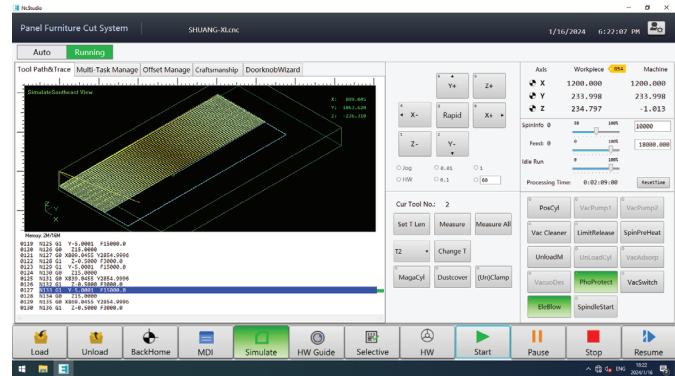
NcStudio

Panel Furniture Cut System SHUANG-XI.cnc 1/16/2024 6:22:07 PM

Auto Running

Tool Path&Trace Multi-Task Manage Offset Manage Craftsmanship DoorknobWizard

SimulateSoutheast View

X: 888.045
Y: 1062.620
Z: -226.310

Memory 2M/76M
0119 N125 G1 Y-5.0001 F15000.0
0120 N126 G0 Z15.0000
0121 N127 G0 X809.0455 Y2854.0006
0122 N128 G1 Z-0.5000 F3000.0
0123 N129 G1 Y-5.0001 F15000.0
0124 N130 G0 Z15.0000
0125 N131 G0 X839.0455 Y2854.0006
0126 N132 G1 Z-0.5000 F3000.0
0127 N133 G1 Y-5.0001 F15000.0
0128 N134 G0 Z15.0000
0129 N135 G0 X869.0455 Y2854.0006
0130 N136 G1 Z-0.5000 F3000.0

Y+ Z+
X- Rapid X+
Z- Y-

Jog 0.01 1
HW 0.1 60

Axis Workpiece G54 Machine
X 1200.000 1200.000
Y 233.998 233.998
Z 234.797 -1.013

SpinInfo 0 50 100% 10000
Feed: 0 0 100% 18000.000
Idle Run 0 100%
Processing Timer: 0:02:09:00 ResetTime

Cur Tool No.: 2

Set T Len Measure Measure All
T2 Change T
MagaCyl Dustcover (Un)Clamp

PosCyl VacPump1 VacPump2
Vac Cleaner LimitRelease SpinPreHeat
UnloadM UnLoadCyl VacAdsorp
VacuoDes PhoProtect VacSwitch
EleBlow SpindleStart

Load Unload BackHome MDI Simulate HW Guide Selective HW Start Pause Stop Resume

ENG 18:22 2024/1/16